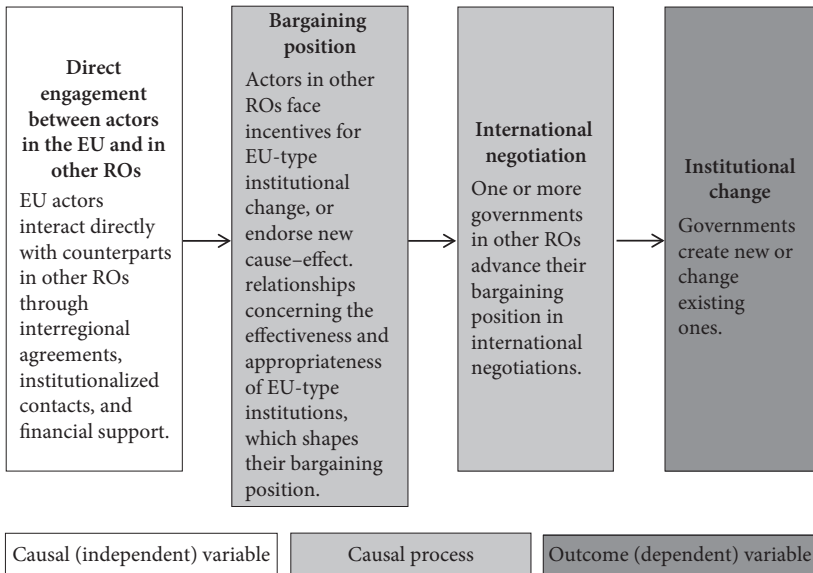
**Direct engagement between actors in the EU and in other ROs**
EU actors interact directly with counterparts in other ROs through interregional agreements, institutionalized contacts, and financial support.

**Bargaining position**
Actors in other ROs face incentives for EU-type institutional change, or endorse new cause–effect. relationships concerning the effectiveness and appropriateness of EU-type institutions, which shapes their bargaining position.

**International negotiation**
One or more governments in other ROs advance their bargaining position in international negotiations.

**Institutional change**
Governments create new or change existing ones.

Causal (independent) variable

Causal process

Outcome (dependent) variable